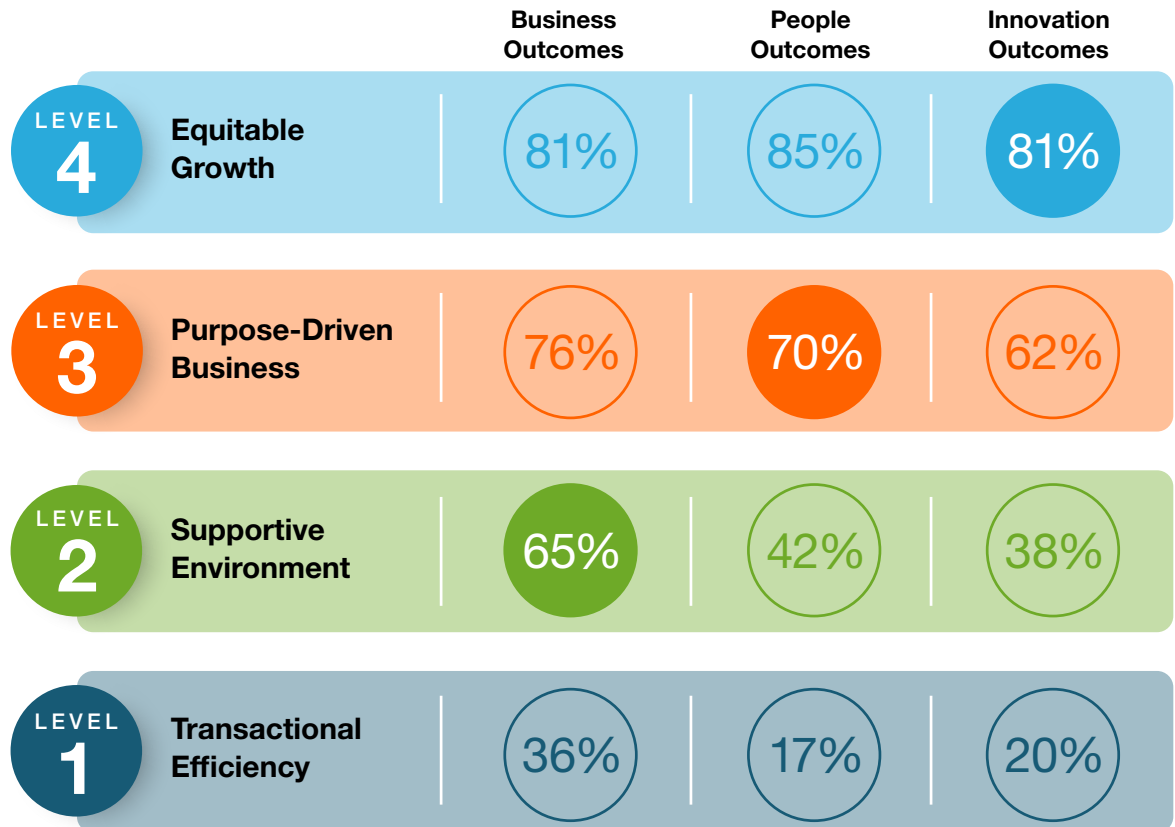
| | | Business Outcomes | People Outcomes | Innovation Outcomes |
|---|---|---|---|---|
| LEVEL 4 | Equitable Growth | 81% | 85% | 81% |
| LEVEL 3 | Purpose-Driven Business | 76% | 70% | 62% |
| LEVEL 2 | Supportive Environment | 65% | 42% | 38% |
| LEVEL 1 | Transactional Efficiency | 36% | 17% | 20% |